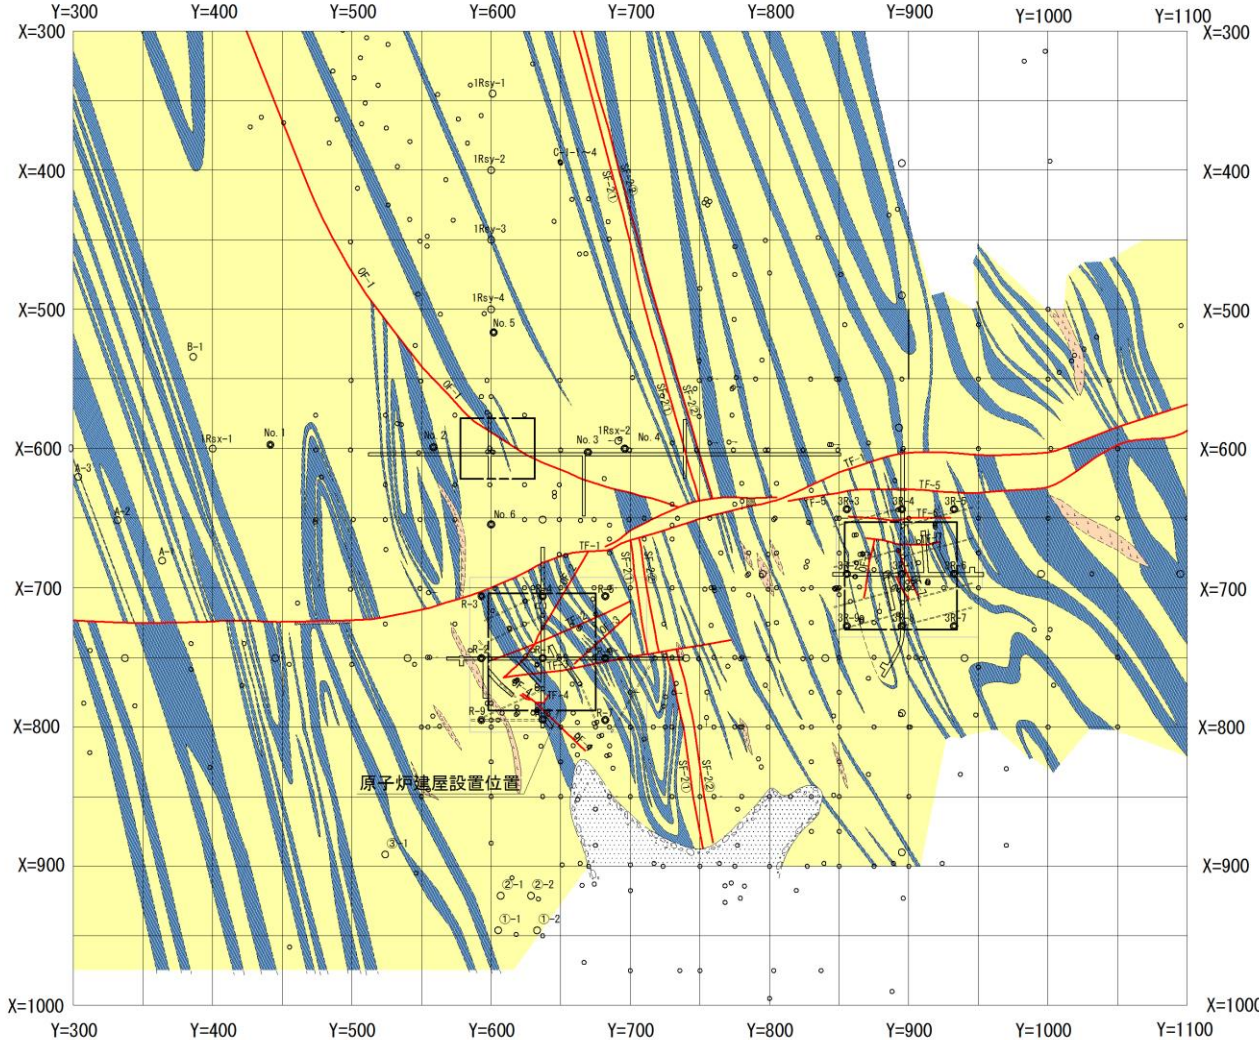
Y=300 Y=400 Y=500 Y=600 Y=700 Y=800 Y=900 Y=1000 Y=1100

X=300 X=400 X=500 X=600 X=700 X=800 X=900 X=1000

X=300 X=400 X=500 X=600 X=700 X=800 X=900 X=1000

1Rsy-1
1Rsy-2
C-1-4
SF-2②
SF-2①
1Rsy-3
OF-1
1Rsy-4
No. 5
B-1
OF-1
SF-2①
SF-2②
No. 1
1Rsx-1
No. 2
No. 3
1Rsx-2
No. 4
A-3
A-2
A-1
No. 6
TF-1
TF-5
TF-6
3R-3
3R-4
3R-5
TF-1
SF-2①
SF-2②
R-3
R-2
TF-4
R-9
R-7
3R-7
3R-9
原子炉建屋設置位置
SF-2①
SF-2②
③-1
②-1
②-2
①-1
①-2

Y=300 Y=400 Y=500 Y=600 Y=700 Y=800 Y=900 Y=1000 Y=1100